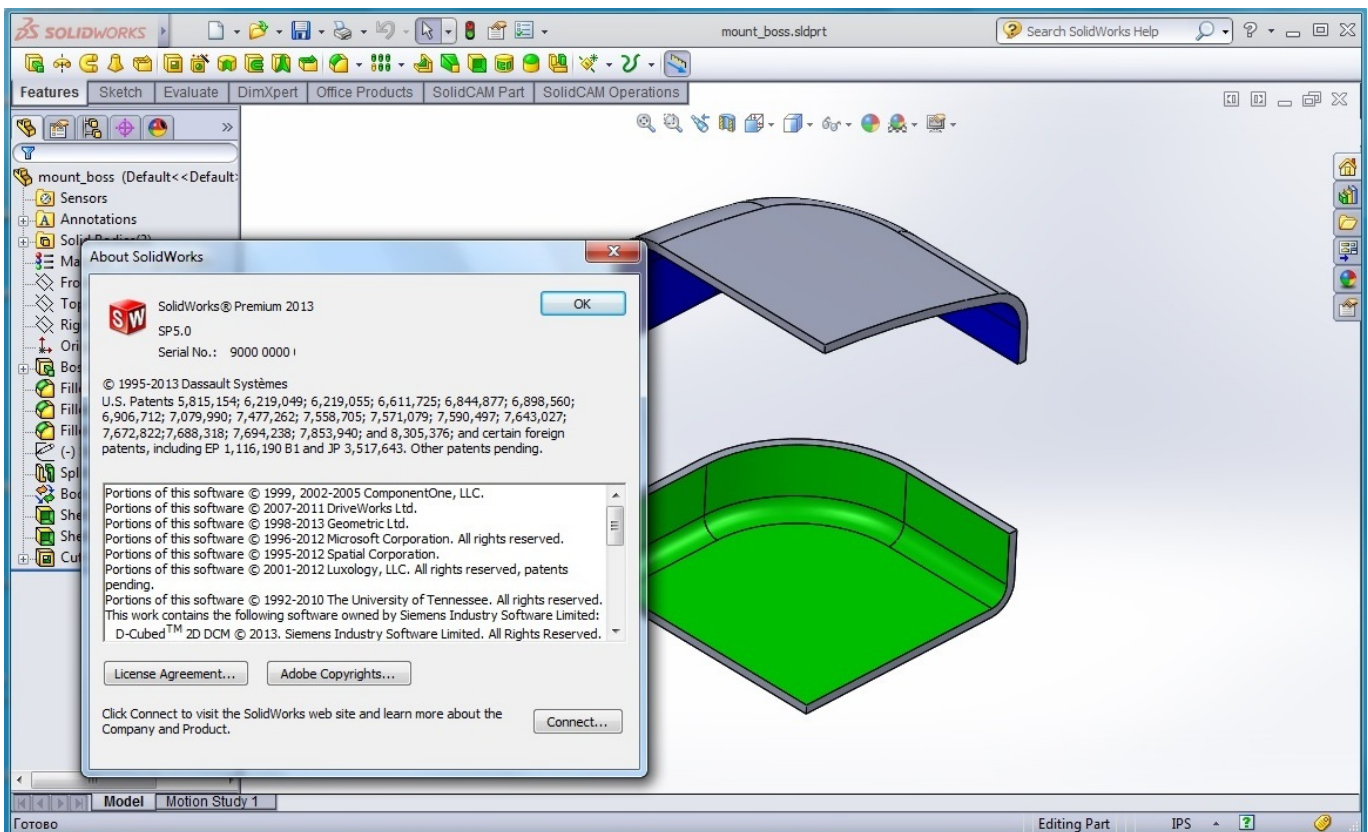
SOLIDWORKS

mount_boss.sldprt

Search SolidWorks Help

Features | Sketch | Evaluate | DimXpert | Office Products | SolidCAM Part | SolidCAM Operations

mount_boss (Default<<Default>
Sensors
Annotations
Solid Bodies(2)
Ma
Fro
Top
Rig
Ori
Bos
Fille
Fille
Fille
(-)
Spl
Bod
She
She
Cut

About SolidWorks

SolidWorks® Premium 2013
SP5.0
Serial No.: 9000 0000 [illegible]

OK

© 1995-2013 Dassault Systèmes
U.S. Patents 5,815,154; 6,219,049; 6,219,055; 6,611,725; 6,844,877; 6,898,560; 6,906,712; 7,079,990; 7,477,262; 7,558,705; 7,571,079; 7,590,497; 7,643,027; 7,672,822;7,688,318; 7,694,238; 7,853,940; and 8,305,376; and certain foreign patents, including EP 1,116,190 B1 and JP 3,517,643. Other patents pending.

Portions of this software © 1999, 2002-2005 ComponentOne, LLC.
Portions of this software © 2007-2011 DriveWorks Ltd.
Portions of this software © 1998-2013 Geometric Ltd.
Portions of this software © 1996-2012 Microsoft Corporation. All rights reserved.
Portions of this software © 1995-2012 Spatial Corporation.
Portions of this software © 2001-2012 Luxology, LLC. All rights reserved, patents pending.
Portions of this software © 1992-2010 The University of Tennessee. All rights reserved.
This work contains the following software owned by Siemens Industry Software Limited:
D-Cubed$^{TM}$ 2D DCM © 2013. Siemens Industry Software Limited. All Rights Reserved.

License Agreement...
Adobe Copyrights...

Click Connect to visit the SolidWorks web site and learn more about the Company and Product.

Connect...

Model | Motion Study 1

Готово

Editing Part
IPS